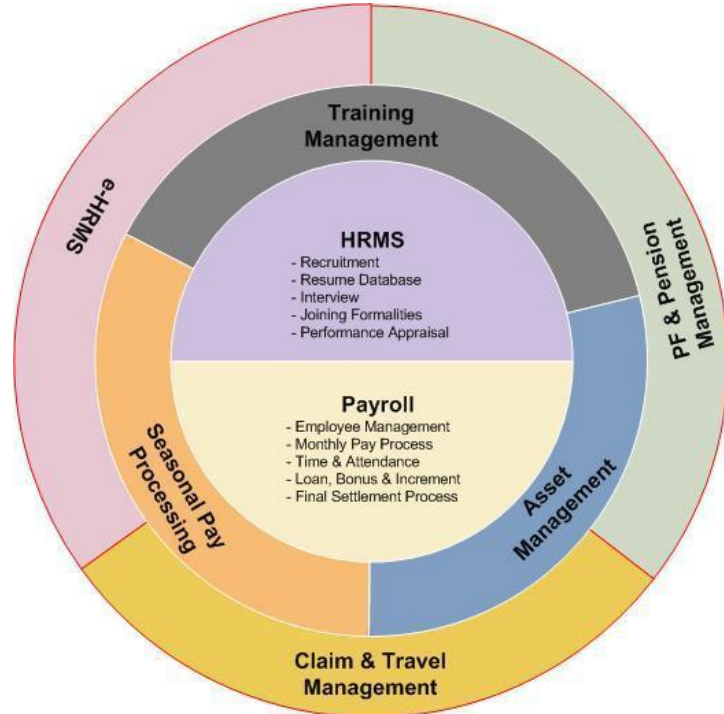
Training Management

e-HRMS

PF & Pension Management

HRMS
- Recruitment
- Resume Database
- Interview
- Joining Formalities
- Performance Appraisal

Payroll
- Employee Management
- Monthly Pay Process
- Time & Attendance
- Loan, Bonus & Increment
- Final Settlement Process

Seasonal Pay Processing

Asset Management

Claim & Travel Management